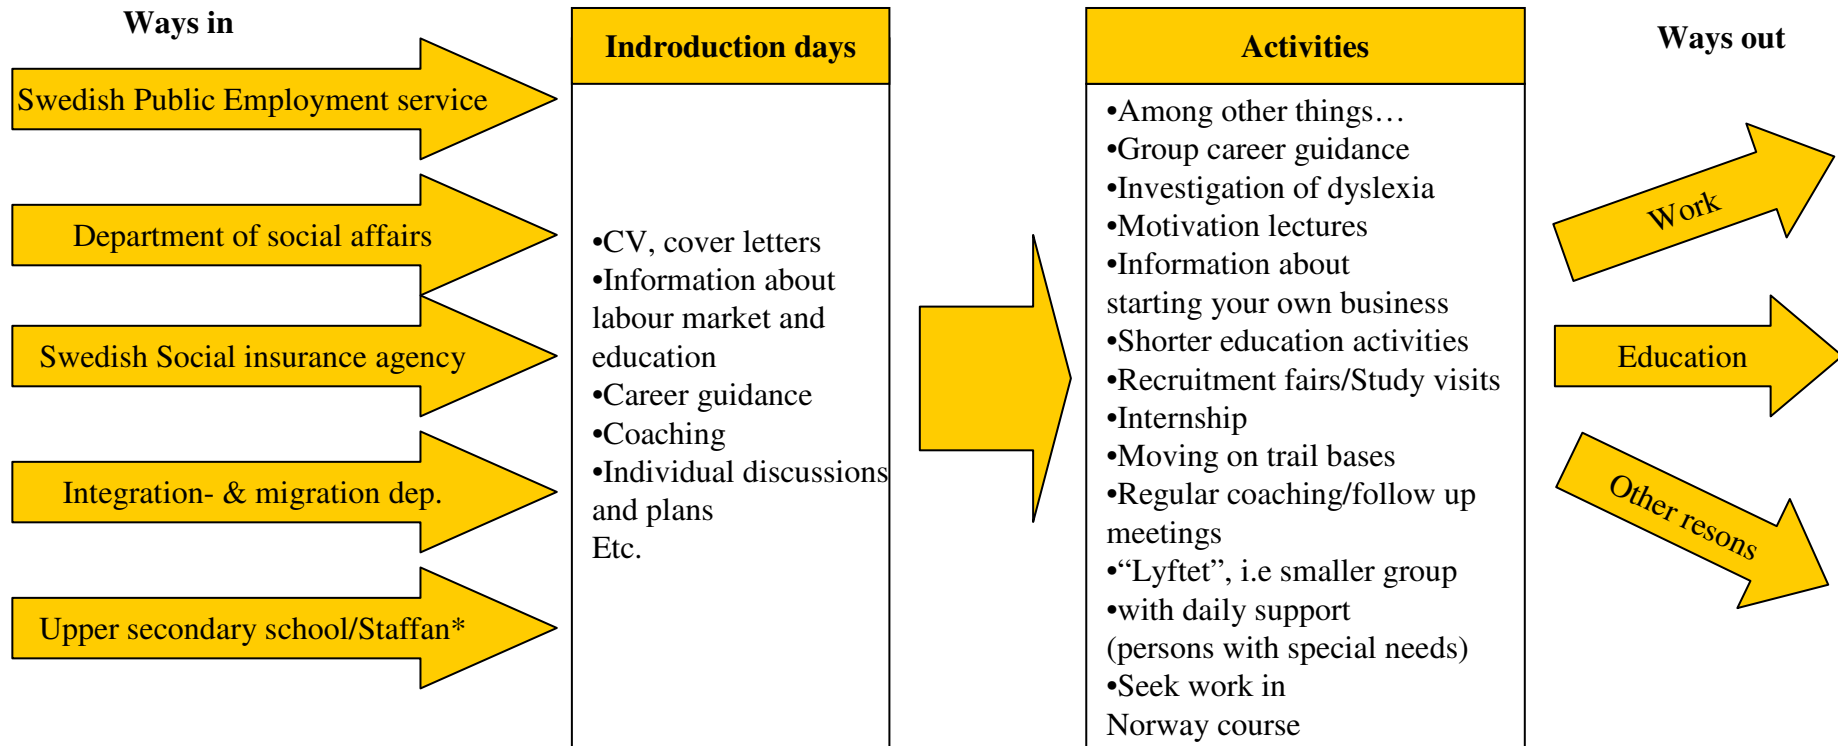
Ways in

Swedish Public Employment service

Department of social affairs

Swedish Social insurance agency

Integration- & migration dep.

Upper secondary school/Staffan*

Indroduction days

•CV, cover letters
•Information about labour market and education
•Career guidance
•Coaching
•Individual discussions and plans
Etc.

Activities

•Among other things…
•Group career guidance
•Investigation of dyslexia
•Motivation lectures
•Information about starting your own business
•Shorter education activities
•Recruitment fairs/Study visits
•Internship
•Moving on trail bases
•Regular coaching/follow up meetings
•"Lyftet", i.e smaller group
•with daily support (persons with special needs)
•Seek work in Norway course

Ways out

Work

Education

Other resons